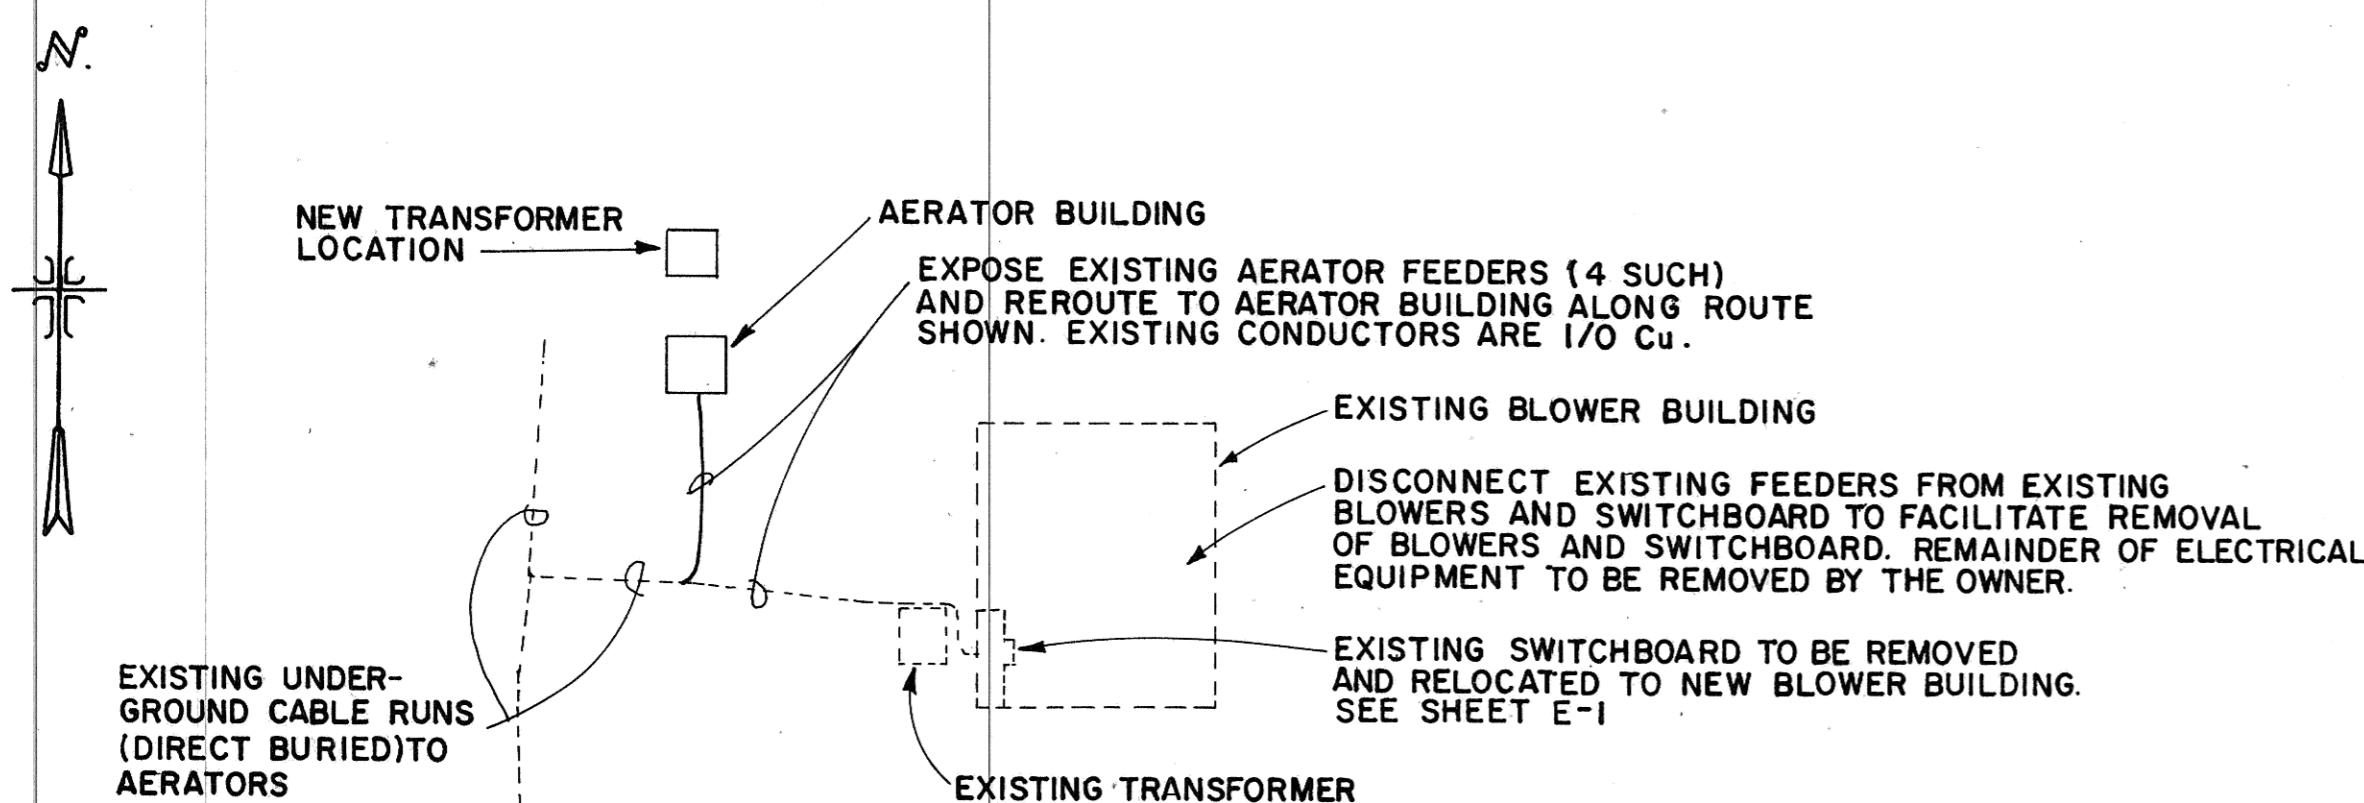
N.

NEW TRANSFORMER LOCATION

AERATOR BUILDING

EXPOSE EXISTING AERATOR FEEDERS (4 SUCH) AND REROUTE TO AERATOR BUILDING ALONG ROUTE SHOWN. EXISTING CONDUCTORS ARE I/O Cu.

EXISTING BLOWER BUILDING

DISCONNECT EXISTING FEEDERS FROM EXISTING BLOWERS AND SWITCHBOARD TO FACILITATE REMOVAL OF BLOWERS AND SWITCHBOARD. REMAINDER OF ELECTRICAL EQUIPMENT TO BE REMOVED BY THE OWNER.

EXISTING SWITCHBOARD TO BE REMOVED AND RELOCATED TO NEW BLOWER BUILDING. SEE SHEET E-I

EXISTING UNDERGROUND CABLE RUNS (DIRECT BURIED)TO AERATORS

EXISTING TRANSFORMER